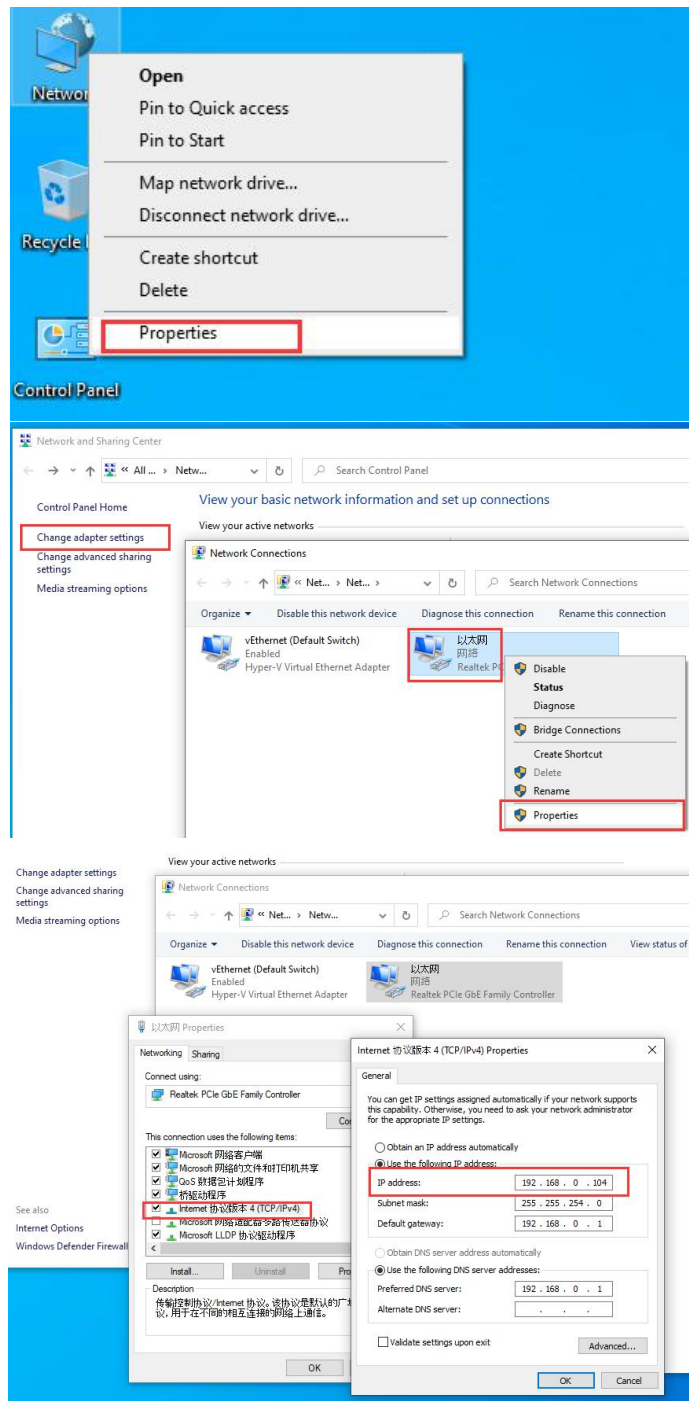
Networ

Recycle B

Control Panel

Open
Pin to Quick access
Pin to Start
Map network drive...
Disconnect network drive...
Create shortcut
Delete
Properties

Network and Sharing Center

« All ... › Netw...

Search Control Panel

Control Panel Home

Change adapter settings

Change advanced sharing settings

Media streaming options

View your basic network information and set up connections

View your active networks

Network Connections

« Net... › Net...

Search Network Connections

Organize ▾ Disable this network device Diagnose this connection Rename this connection

vEthernet (Default Switch)
Enabled
Hyper-V Virtual Ethernet Adapter

以太网
网络
Realtek PC

Disable
Status
Diagnose
Bridge Connections
Create Shortcut
Delete
Rename
Properties

Change adapter settings
Change advanced sharing settings
Media streaming options

View your active networks

Network Connections

« Net... › Netw...

Search Network Connections

Organize ▾ Disable this network device Diagnose this connection Rename this connection View status of

vEthernet (Default Switch)
Enabled
Hyper-V Virtual Ethernet Adapter

以太网
网络
Realtek PCIe GbE Family Controller

以太网 Properties

Networking Sharing

Connect using:

Realtek PCIe GbE Family Controller

Co

This connection uses the following items:

Microsoft 网络客户端
Microsoft 网络的文件和打印机共享
QoS 数据包计划程序
桥驱动程序
Internet 协议版本 4 (TCP/IPv4)
Microsoft 网络适配器多路传送器协议
Microsoft LLDP 协议驱动程序

Install... Uninstall Pro

Description
传输控制协议/Internet 协议。该协议是默认的广域网络协议，用于在不同的相互连接的网络上通信。

OK

See also
Internet Options
Windows Defender Firewall

Internet 协议版本 4 (TCP/IPv4) Properties

General

You can get IP settings assigned automatically if your network supports this capability. Otherwise, you need to ask your network administrator for the appropriate IP settings.

Obtain an IP address automatically
Use the following IP address:

IP address: 192 . 168 . 0 . 104
Subnet mask: 255 . 255 . 254 . 0
Default gateway: 192 . 168 . 0 . 1

Obtain DNS server address automatically
Use the following DNS server addresses:

Preferred DNS server: 192 . 168 . 0 . 1
Alternate DNS server: . . .

Validate settings upon exit

Advanced...

OK Cancel